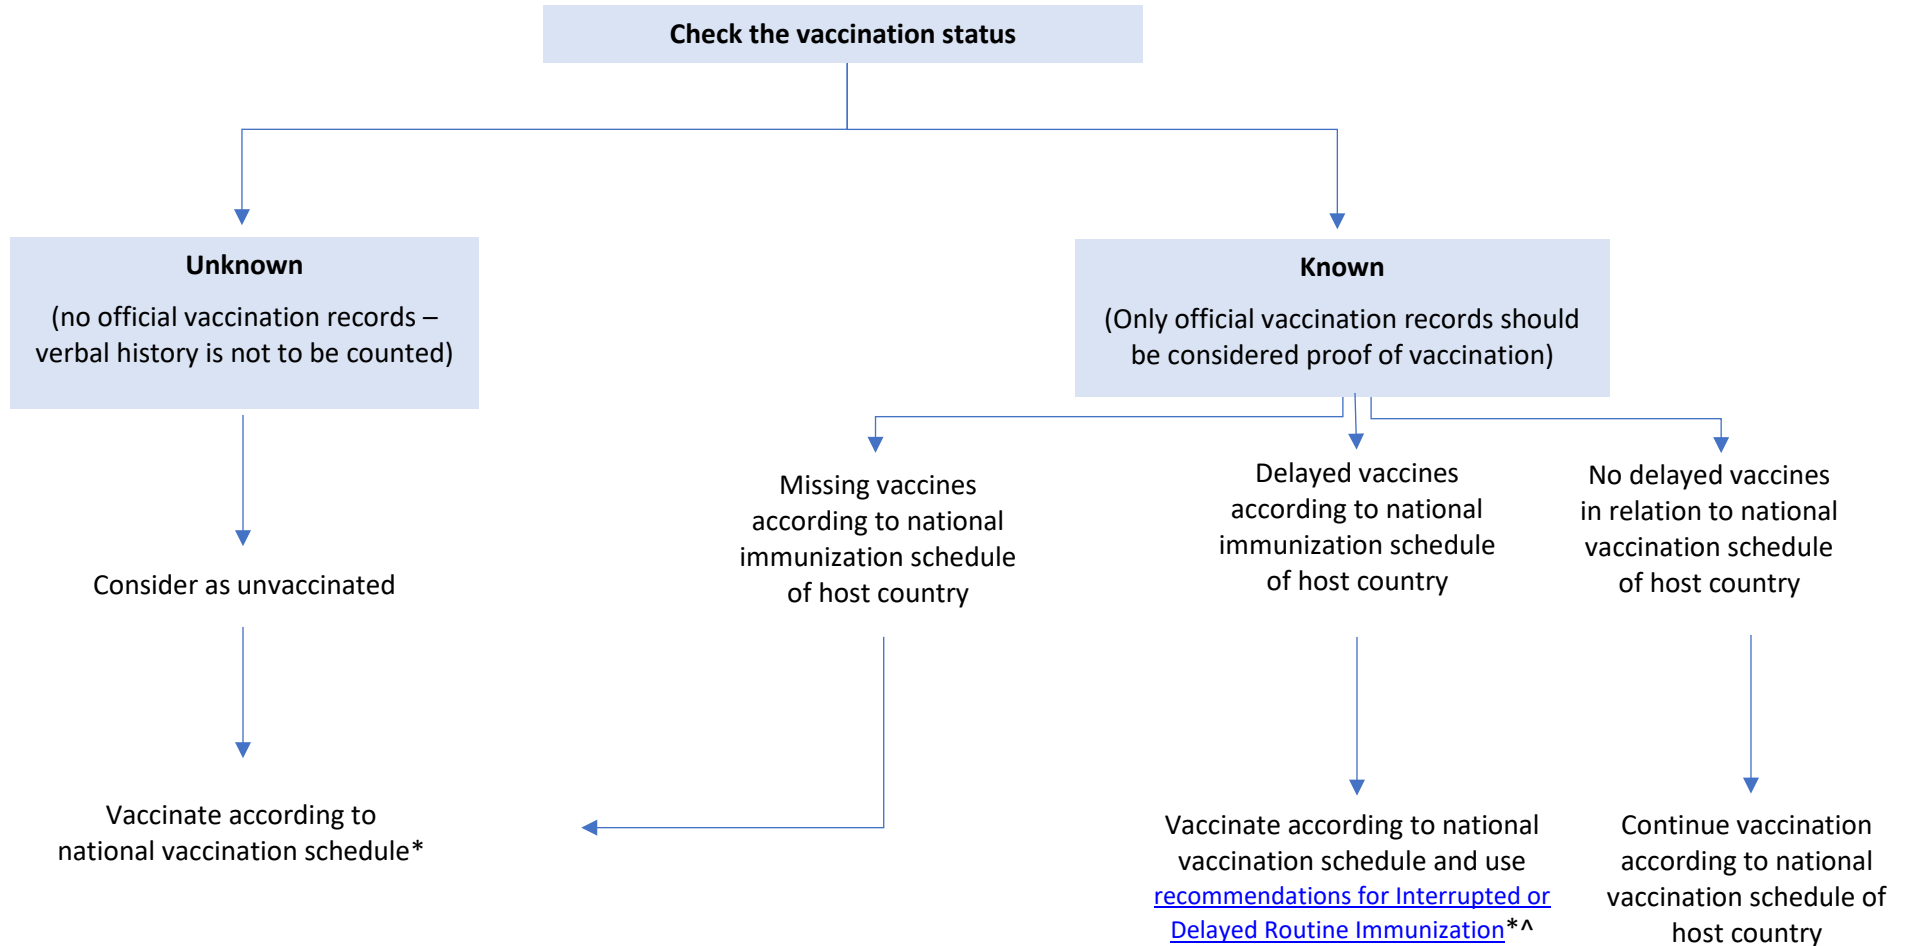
Check the vaccination status

Unknown

(no official vaccination records – verbal history is not to be counted)

Known

(Only official vaccination records should be considered proof of vaccination)

Missing vaccines according to national immunization schedule of host country

Delayed vaccines according to national immunization schedule of host country

No delayed vaccines in relation to national vaccination schedule of host country

Consider as unvaccinated

Vaccinate according to national vaccination schedule*

Vaccinate according to national vaccination schedule and use recommendations for Interrupted or Delayed Routine Immunization*^

Continue vaccination according to national vaccination schedule of host country